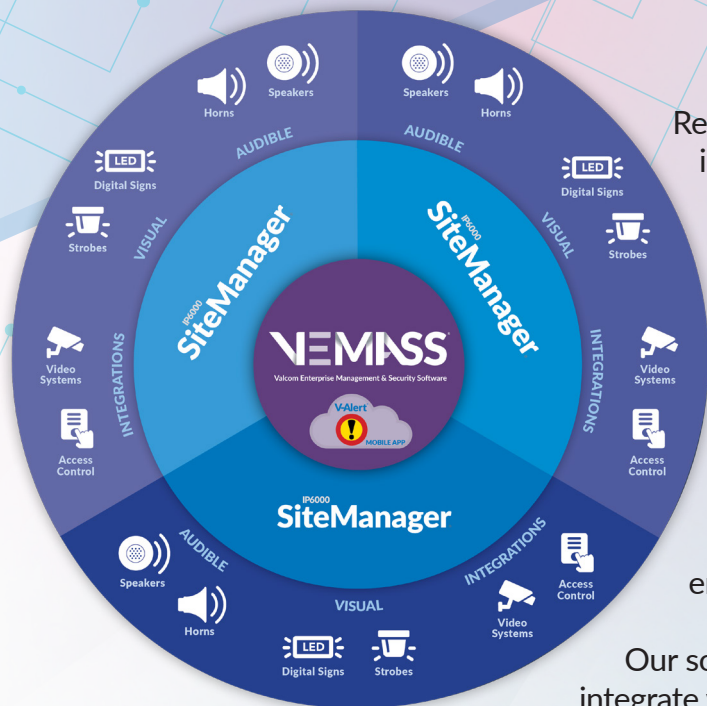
Speakers
Horns
AUDIBLE
LED
Digital Signs
VISUAL
Strobes
INTEGRATIONS
Video Systems
Access Control

IP6000
SiteManager

Speakers
Horns
AUDIBLE
LED
Digital Signs
VISUAL
Strobes
INTEGRATIONS
Video Systems
Access Control

IP6000
SiteManager

VEMASS
Valcom Enterprise Management & Security Software
V-Alert
MOBILE APP

IP6000
SiteManager

AUDIBLE
Speakers
Horns
VISUAL
LED
Digital Signs
Strobes
INTEGRATIONS
Access Control
Video Systems

Re
i
e
Our so
integrate